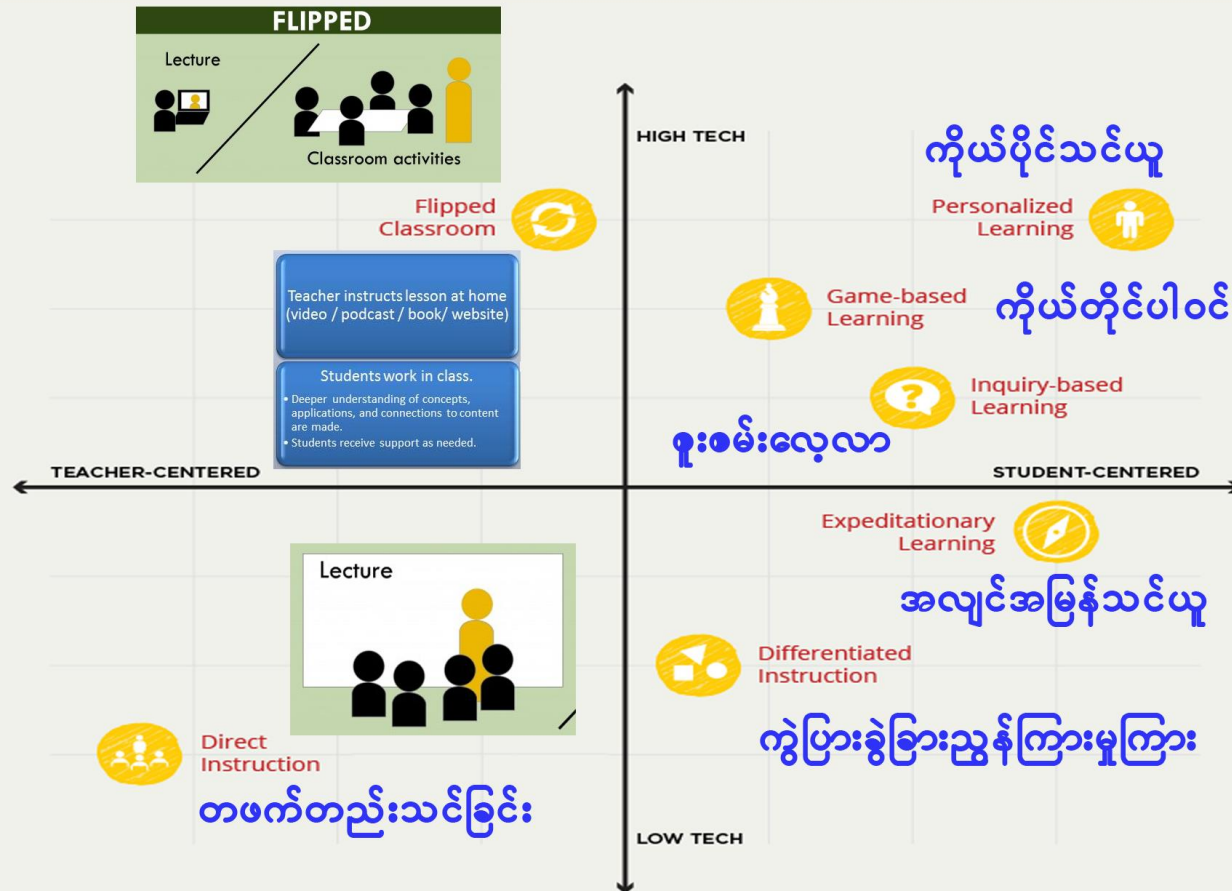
FLIPPED

Lecture

Classroom activities

HIGH TECH

ကိုယ်ပိုင်သင်ယူ

Flipped Classroom

Personalized Learning

Teacher instructs lesson at home (video / podcast / book/ website)

Game-based Learning

ကိုယ်တိုင်ပါဝင်

Students work in class.

• Deeper understanding of concepts, applications, and connections to content are made.
• Students receive support as needed.

Inquiry-based Learning

စူးစမ်းလေ့လာ

TEACHER-CENTERED

STUDENT-CENTERED

Expeditationary Learning

အလျင်အမြန်သင်ယူ

Lecture

Differentiated Instruction

ကွဲပြားခြားနားညွှန်ကြားမှုကြား

Direct Instruction

တဖက်တည်းသင်ခြင်း

LOW TECH